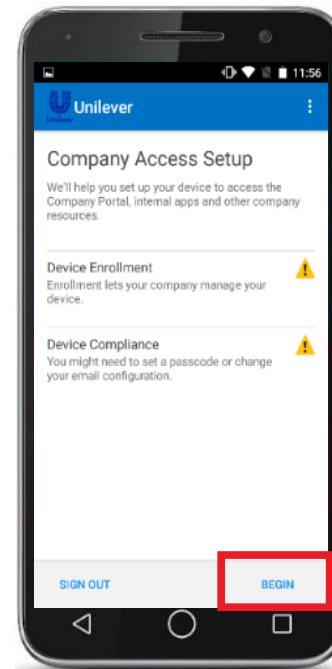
11:56

Unilever

Unilever

Company Access Setup

We'll help you set up your device to access the Company Portal, internal apps and other company resources.

Device Enrollment
Enrollment lets your company manage your device.

Device Compliance
You might need to set a passcode or change your email configuration.

SIGN OUT

BEGIN